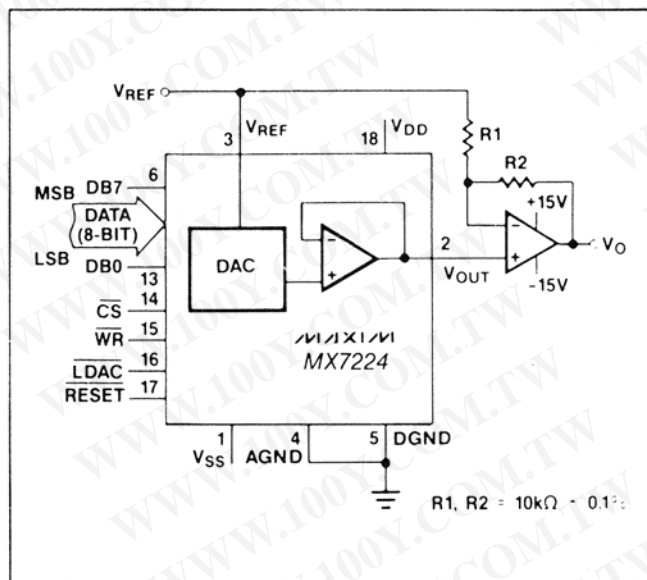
$V_{REF}$

3 $V_{REF}$

18 $V_{DD}$

R1

R2

+15V

MSB DB7 6

DATA (8-BIT)

LSB DB0 13

DAC

2

$V_{OUT}$

$V_O$

-15V

14 $\overline{CS}$

15 $\overline{WR}$

16 $\overline{LDAC}$

17 $\overline{RESET}$

MAXIM

MX7224

1 $V_{SS}$

4 AGND

5 DGND

R1, R2 = 10kΩ ± 0.1%

WWW.100Y.COM.TW